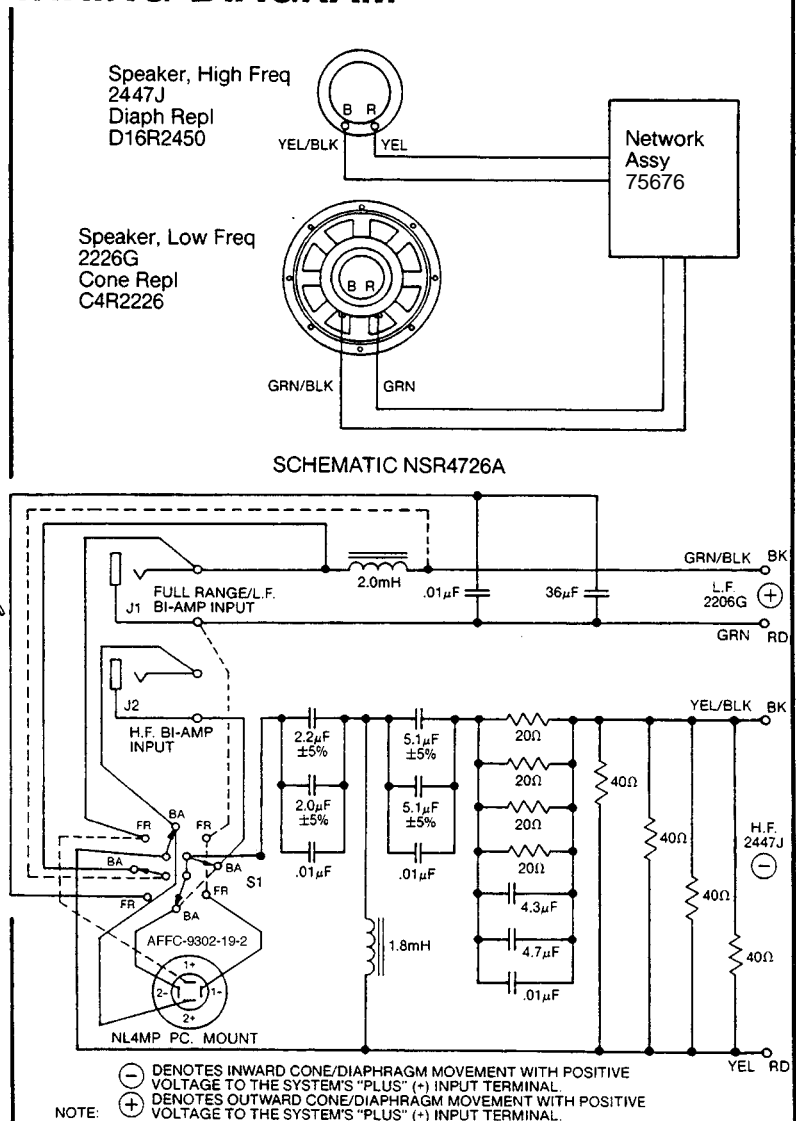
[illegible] DIAGRAM

Speaker, High Freq
2447J
Diaph Repl
D16R2450

B R
YEL/BLK YEL

Network
Assy
75676

Speaker, Low Freq
2226G
Cone Repl
C4R2226

B R
GRN/BLK GRN

SCHEMATIC NSR4726A

2.0mH
.01$\mu$F
36$\mu$F
GRN/BLK BK
L.F.
2206G $+$
GRN RD
J1
FULL RANGE/L.F.
BI-AMP INPUT

J2
H.F. BI-AMP
INPUT

2.2$\mu$F
$\pm$5%
2.0$\mu$F
$\pm$5%
.01$\mu$F
5.1$\mu$F
$\pm$5%
5.1$\mu$F
$\pm$5%
.01$\mu$F
20$\Omega$
20$\Omega$
20$\Omega$
20$\Omega$
4.3$\mu$F
4.7$\mu$F
.01$\mu$F
40$\Omega$
40$\Omega$
40$\Omega$
40$\Omega$
YEL/BLK BK
H.F.
2447J
$-$
YEL RD

FR BA FR BA FR BA BA FR
S1
1.8mH
AFFC-9302-19-2
1+ 1- 2- 2+
NL4MP PC. MOUNT

NOTE:
$-$ DENOTES INWARD CONE/DIAPHRAGM MOVEMENT WITH POSITIVE VOLTAGE TO THE SYSTEM'S "PLUS" (+) INPUT TERMINAL.
$+$ DENOTES OUTWARD CONE/DIAPHRAGM MOVEMENT WITH POSITIVE VOLTAGE TO THE SYSTEM'S "PLUS" (+) INPUT TERMINAL.